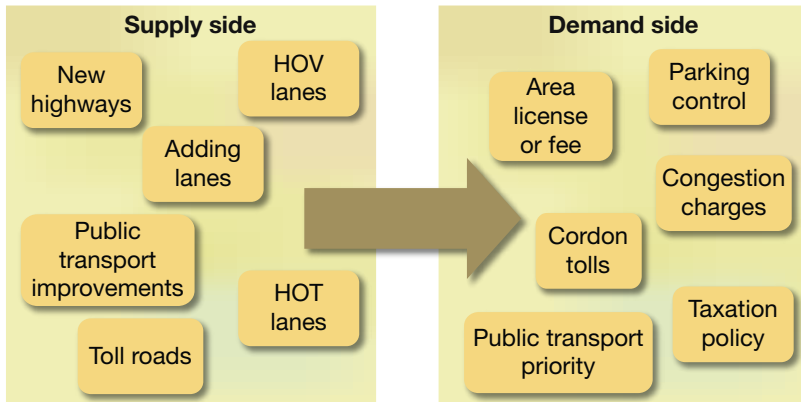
Supply side

New highways

HOV lanes

Adding lanes

Public transport improvements

HOT lanes

Toll roads

Demand side

Area license or fee

Parking control

Congestion charges

Cordon tolls

Public transport priority

Taxation policy